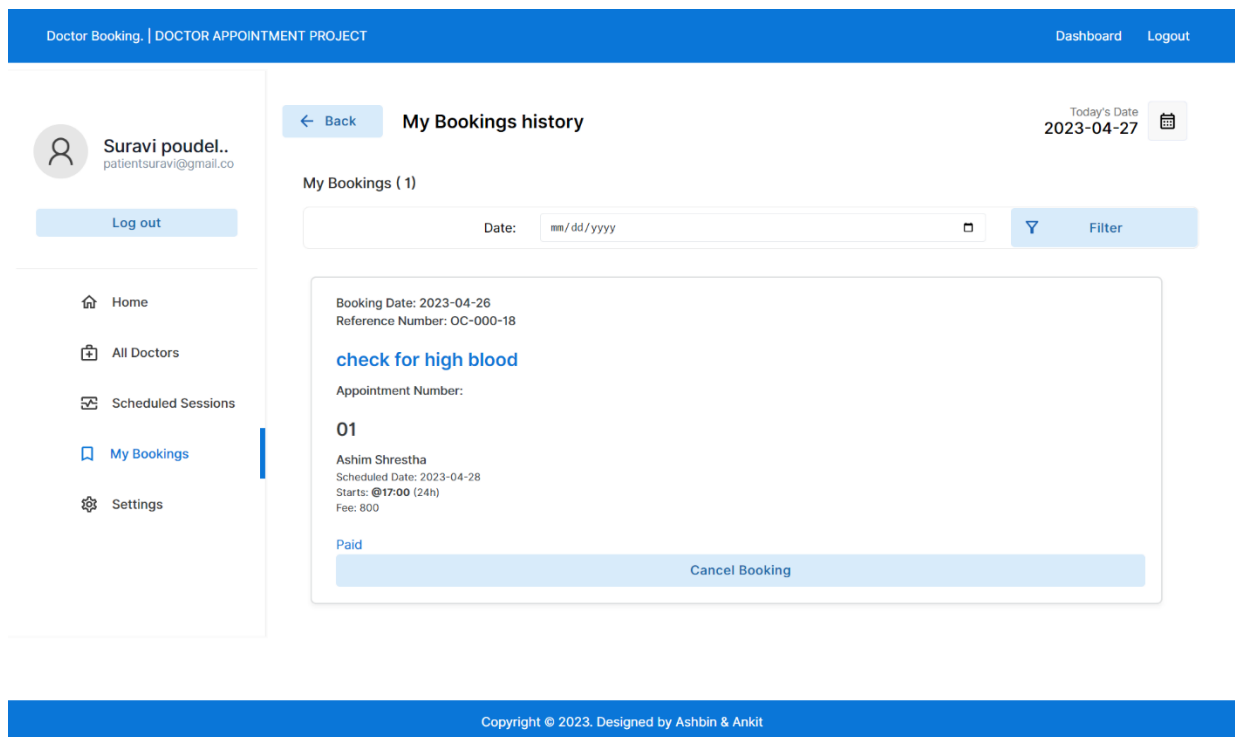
Doctor Booking. | DOCTOR APPOINTMENT PROJECT

Dashboard Logout

Suravi poudel..
patientsuravi@gmail.co

Log out

Home

All Doctors

Scheduled Sessions

My Bookings

Settings

← Back

My Bookings history

Today's Date
2023-04-27

My Bookings ( 1)

Date: mm/dd/yyyy

Filter

Booking Date: 2023-04-26
Reference Number: OC-000-18

check for high blood

Appointment Number:

01

Ashim Shrestha
Scheduled Date: 2023-04-28
Starts: @17:00 (24h)
Fee: 800

Paid

Cancel Booking

Copyright © 2023. Designed by Ashbin & Ankit